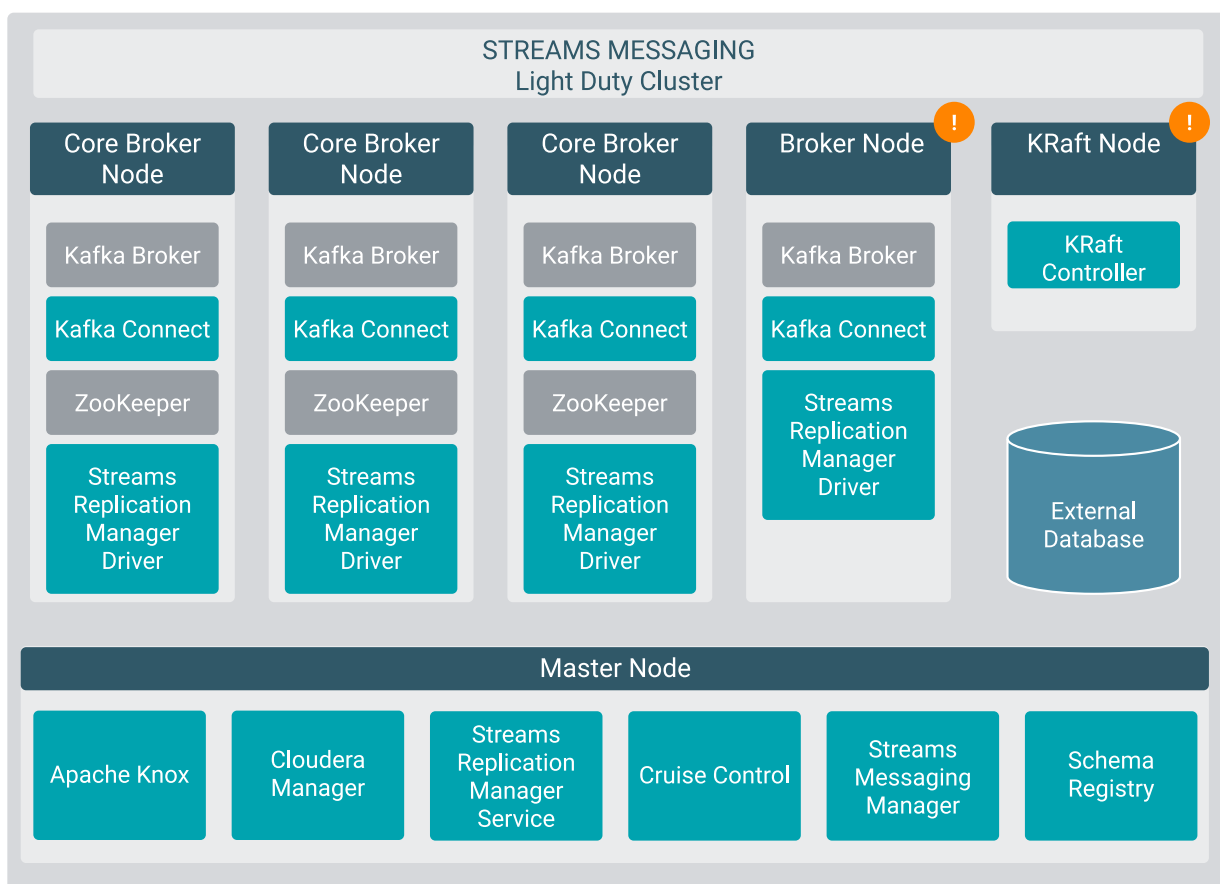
STREAMS MESSAGING
Light Duty Cluster

Core Broker Node

Kafka Broker

Kafka Connect

ZooKeeper

Streams Replication Manager Driver

Core Broker Node

Kafka Broker

Kafka Connect

ZooKeeper

Streams Replication Manager Driver

Core Broker Node

Kafka Broker

Kafka Connect

ZooKeeper

Streams Replication Manager Driver

Broker Node

!

Kafka Broker

Kafka Connect

Streams Replication Manager Driver

KRaft Node

!

KRaft Controller

External Database

Master Node

Apache Knox

Cloudera Manager

Streams Replication Manager Service

Cruise Control

Streams Messaging Manager

Schema Registry